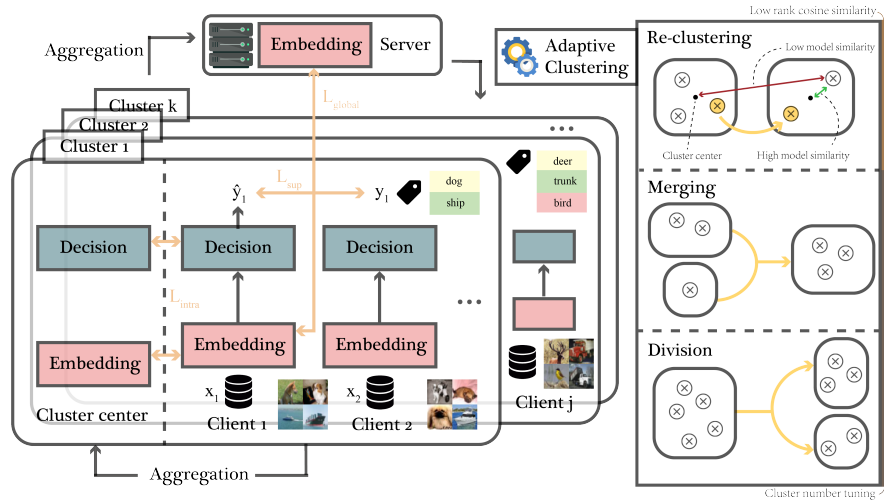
Aggregation

Embedding

Server

Adaptive Clustering

Low rank cosine similarity

Re-clustering

Low model similarity

Cluster center

High model similarity

Cluster k

Cluster 2

Cluster 1

$L_{global}$

$L_{sup}$

$\hat{y}_1$

$y_1$

dog

ship

deer

trunk

bird

Decision

Decision

Decision

$L_{intra}$

Embedding

Embedding

Embedding

Cluster center

$x_1$

Client 1

$x_2$

Client 2

Client j

Merging

Division

Aggregation

Cluster number tuning